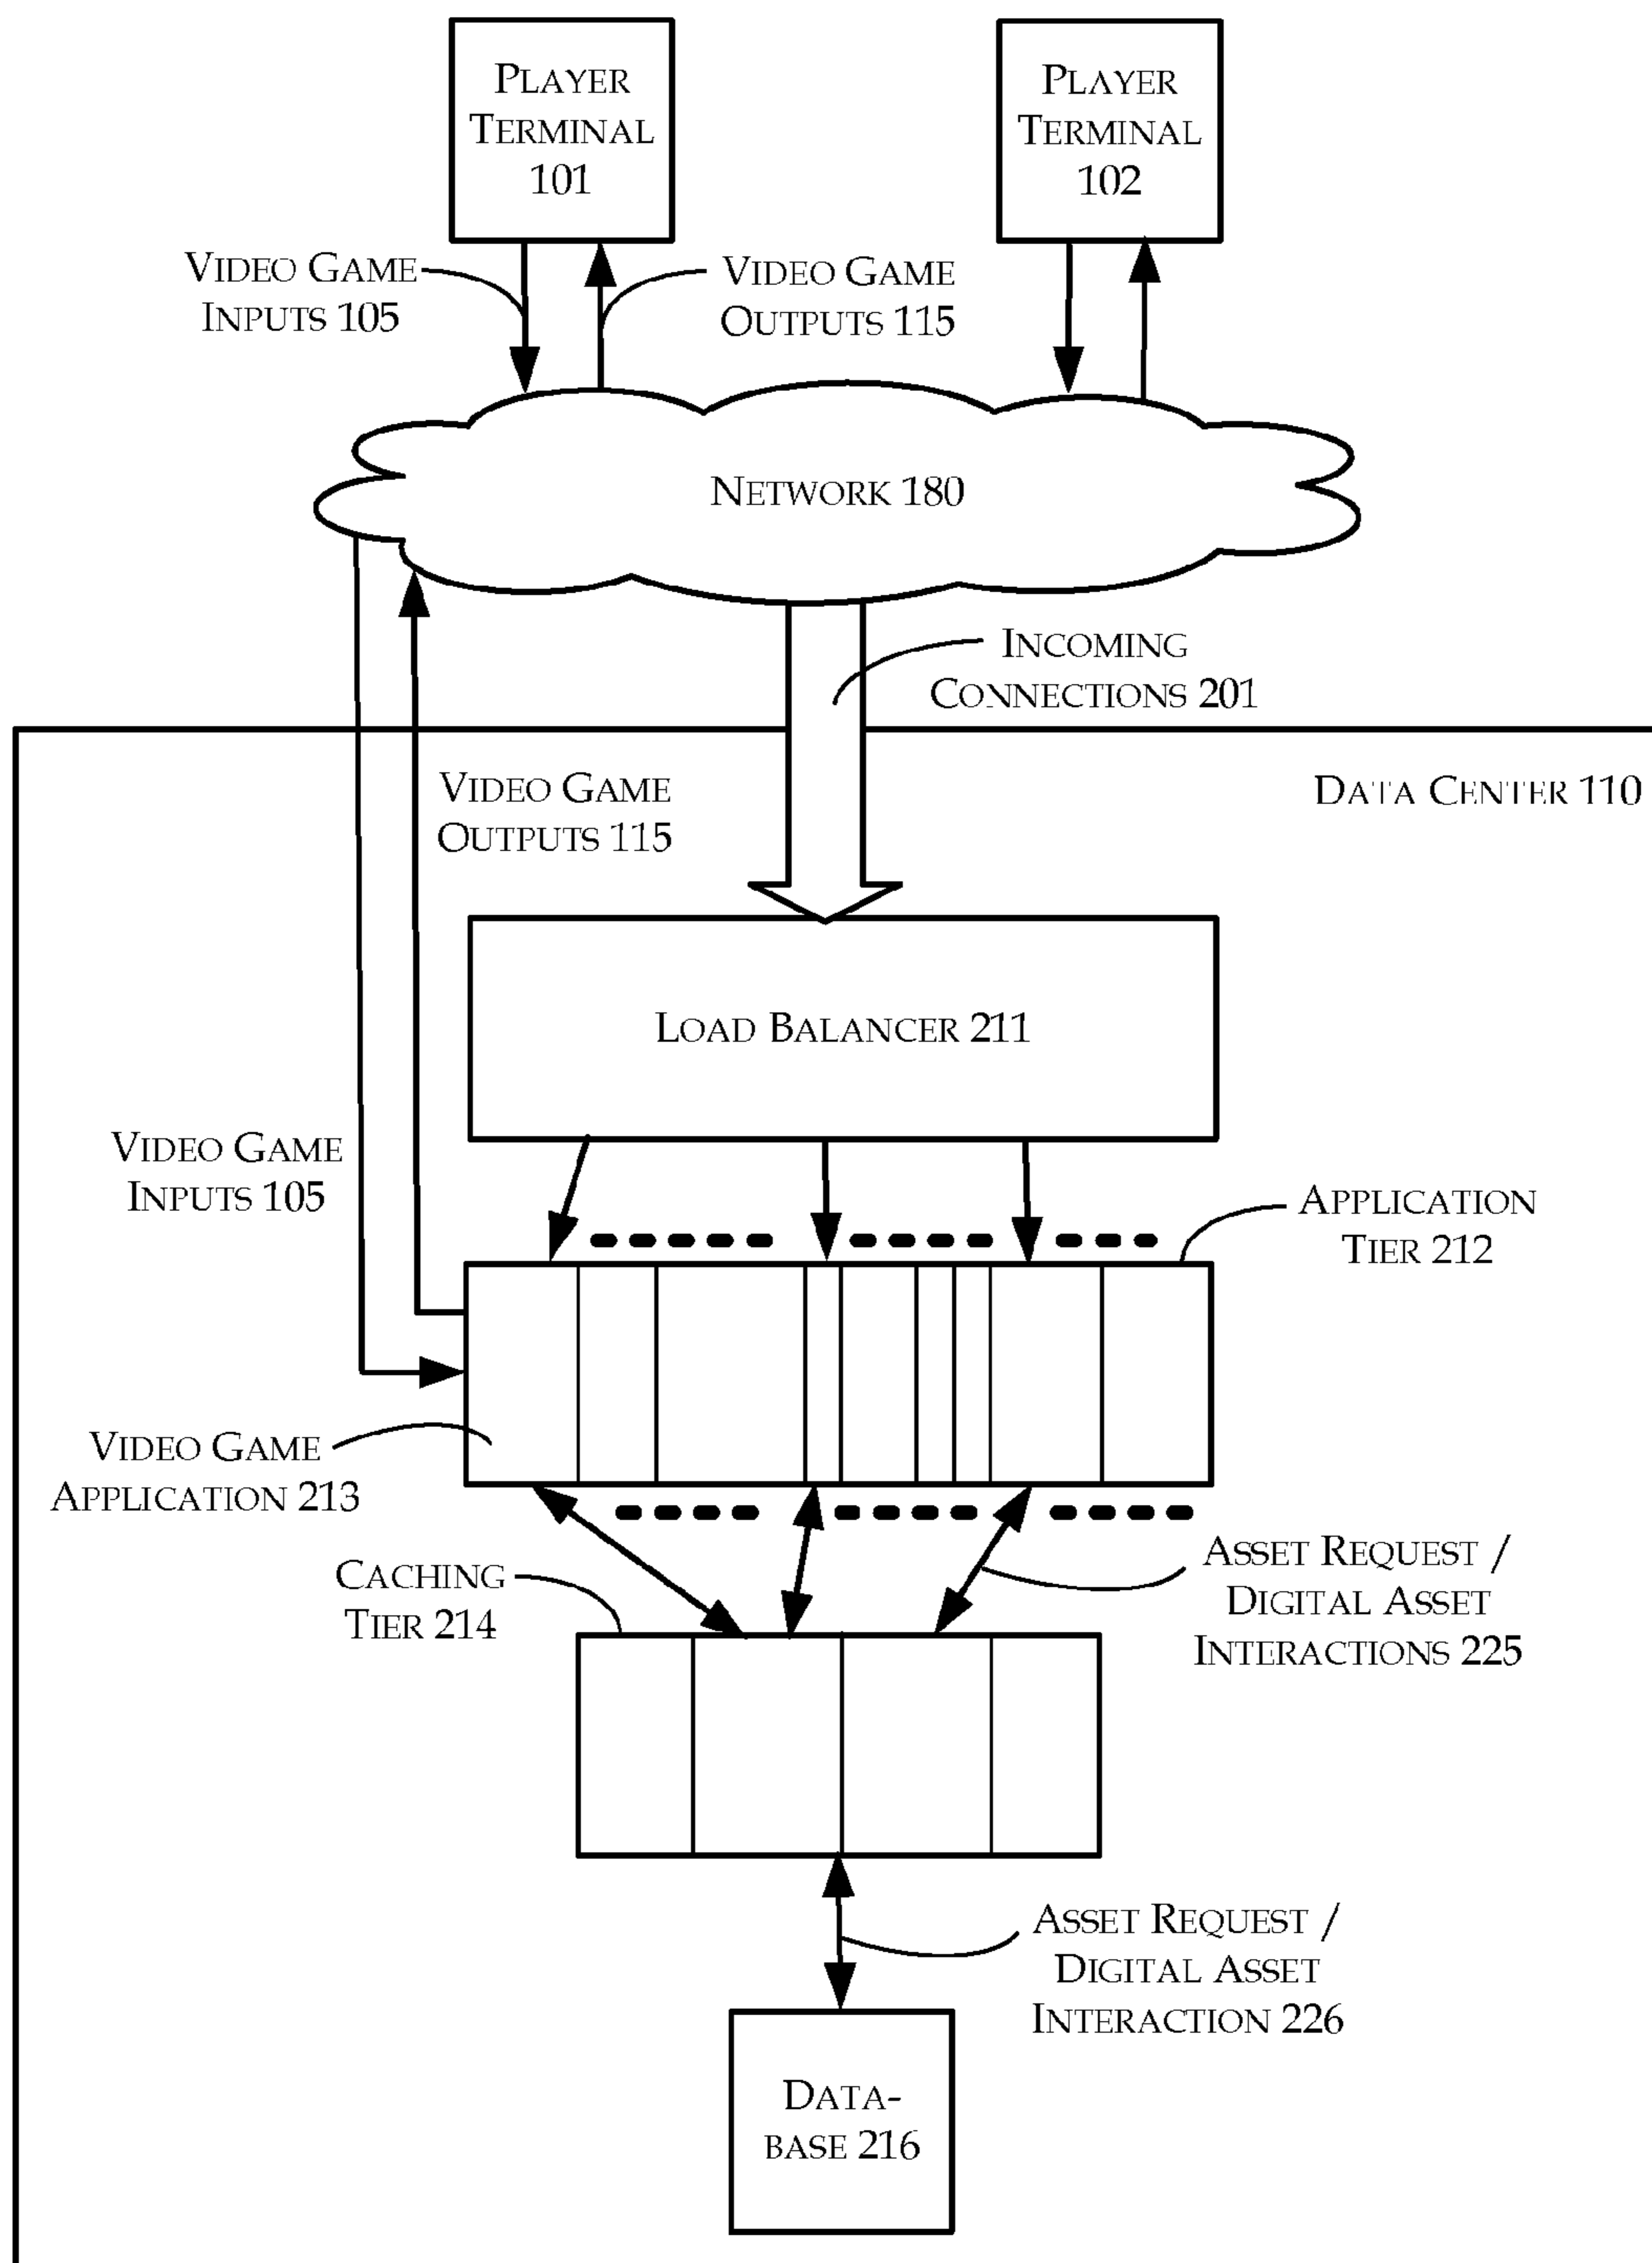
PLAYER TERMINAL 101

PLAYER TERMINAL 102

VIDEO GAME INPUTS 105

VIDEO GAME OUTPUTS 115

NETWORK 180

INCOMING CONNECTIONS 201

DATA CENTER 110

VIDEO GAME OUTPUTS 115

LOAD BALANCER 211

VIDEO GAME INPUTS 105

APPLICATION TIER 212

VIDEO GAME APPLICATION 213

CACHING TIER 214

ASSET REQUEST / DIGITAL ASSET INTERACTIONS 225

ASSET REQUEST / DIGITAL ASSET INTERACTION 226

DATA-BASE 216